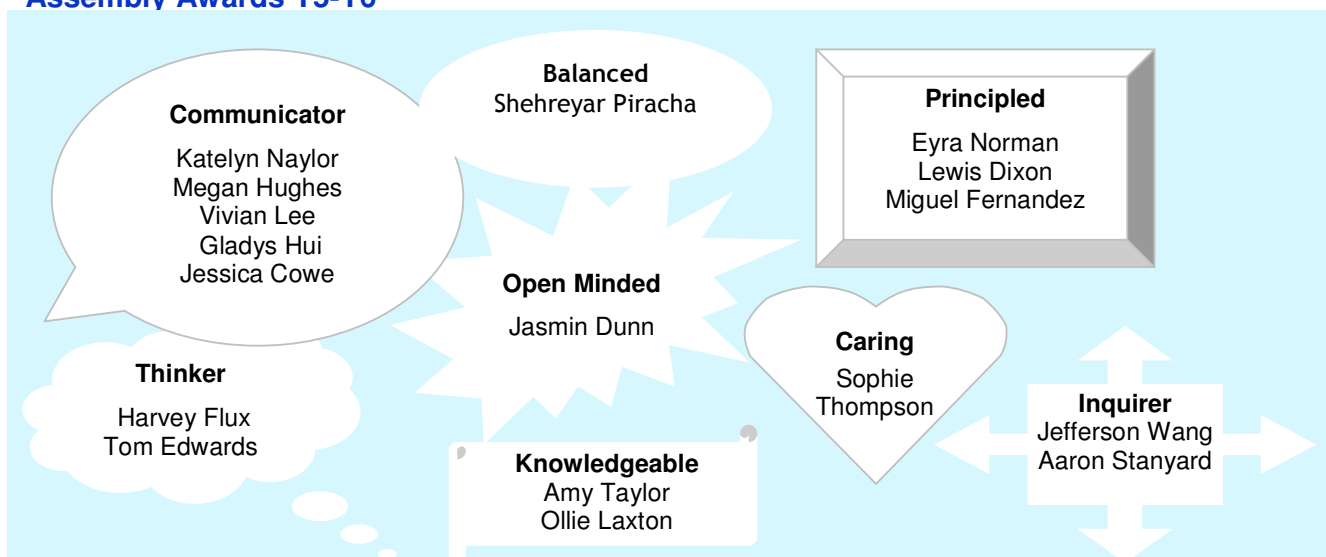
Assembly Awards 15-16

Communicator
Katelyn Naylor
Megan Hughes
Vivian Lee
Gladys Hui
Jessica Cowe

Balanced
Shehreyar Piracha

Principled
Eyra Norman
Lewis Dixon
Miguel Fernandez

Open Minded
Jasmin Dunn

Caring
Sophie Thompson

Thinker
Harvey Flux
Tom Edwards

Knowledgeable
Amy Taylor
Ollie Laxton

Inquirer
Jefferson Wang
Aaron Stanyard